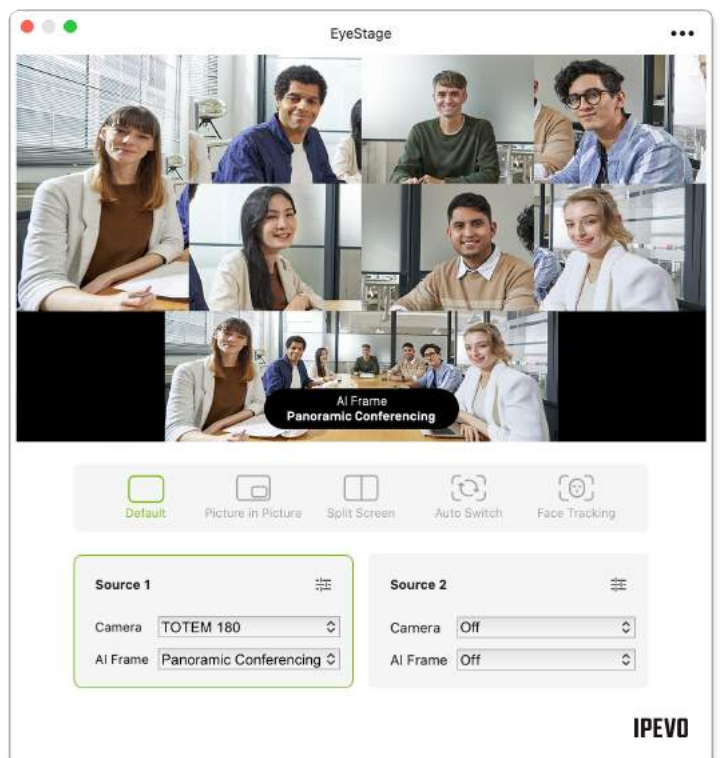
EyeStage

AI Frame
Panoramic Conferencing

Default
Picture in Picture
Split Screen
Auto Switch
Face Tracking

Source 1
Camera TOTEM 180
AI Frame Panoramic Conferencing

Source 2
Camera Off
AI Frame Off

IPEVO